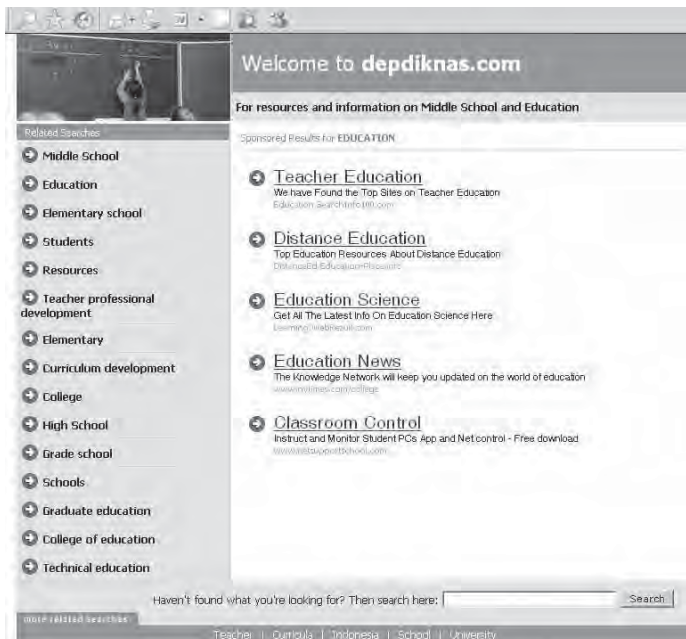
Welcome to **depdiknas.com**

For resources and information on Middle School and Education

Related Searches

Middle School

Education

Elementary school

Students

Resources

Teacher professional development

Elementary

Curriculum development

College

High School

Grade school

Schools

Graduate education

College of education

Technical education

Sponsored Results for EDUCATION

Teacher Education
We have Found the Top Sites on Teacher Education
Education.SearchInfo100.com

Distance Education
Top Education Resources About Distance Education
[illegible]

Education Science
Get All The Latest Info On Education Science Here
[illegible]

Education News
The Knowledge Network will keep you updated on the world of education
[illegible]

Classroom Control
Instruct and Monitor Student PCs App and Net control - Free download
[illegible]

Haven't found what you're looking for? Then search here:

Search

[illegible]

Teacher | Curricula | Indonesia | School | University